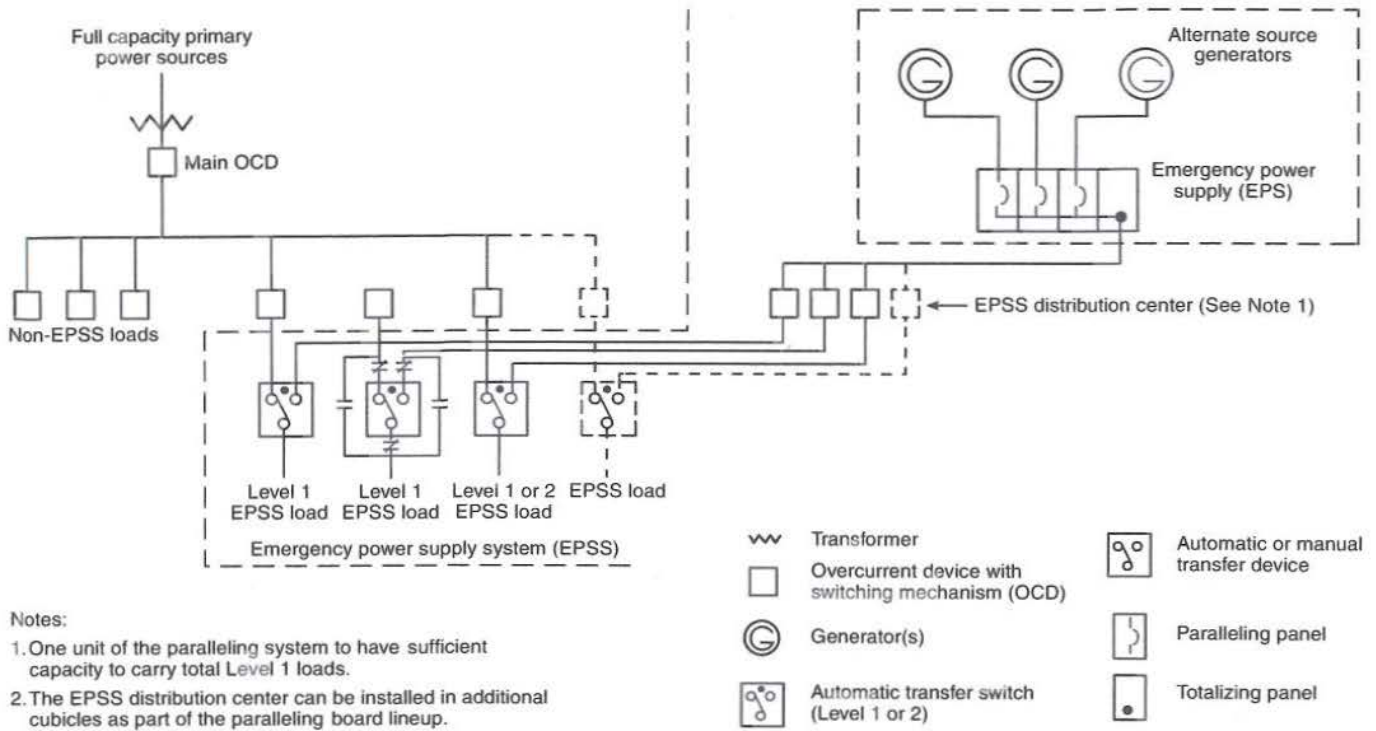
Full capacity primary power sources

Main OCD

Alternate source generators

Emergency power supply (EPS)

Non-EPSS loads

EPSS distribution center (See Note 1)

Level 1 EPSS load

Level 1 EPSS load

Level 1 or 2 EPSS load

EPSS load

Emergency power supply system (EPSS)

Transformer

Overcurrent device with switching mechanism (OCD)

Generator(s)

Automatic transfer switch (Level 1 or 2)

Automatic or manual transfer device

Paralleling panel

Totalizing panel

Notes:

1. One unit of the paralleling system to have sufficient capacity to carry total Level 1 loads.

2. The EPSS distribution center can be installed in additional cubicles as part of the paralleling board lineup.